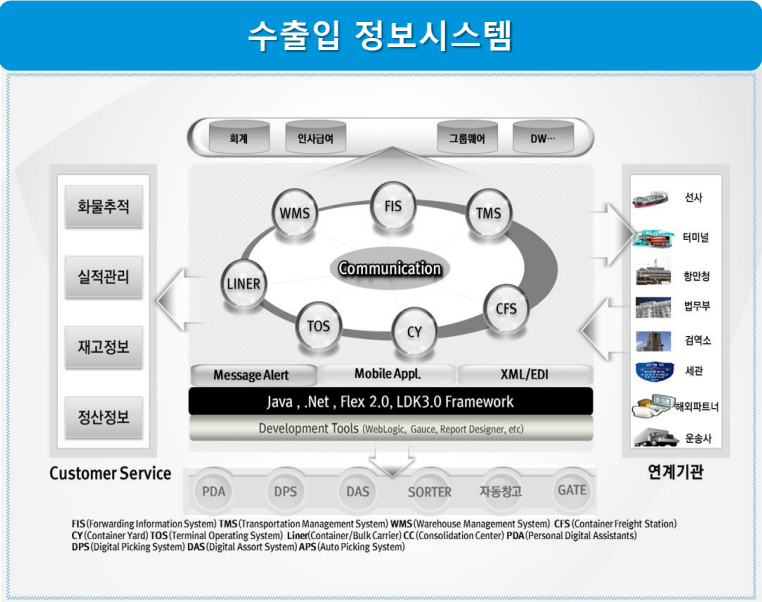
수출입 정보시스템

회계 인사급여 그룹웨어 DW…

화물추적
실적관리
재고정보
정산정보

Customer Service

WMS FIS TMS
LINER Communication CFS
TOS CY

Message Alert Mobile Appl. XML/EDI
Java , .Net , Flex 2.0, LDK3.0 Framework
Development Tools (WebLogic, Gauce, Report Designer, etc)

선사
터미널
항만청
법무부
검역소
세관
해외파트너
운송사

연계기관

PDA DPS DAS SORTER 자동창고 GATE

FIS (Forwarding Information System) TMS (Transportation Management System) WMS (Warehouse Management System) CFS (Container Freight Station)
CY (Container Yard) TOS (Terminal Operating System) Liner (Container/Bulk Carrier) CC (Consolidation Center) PDA (Personal Digital Assistants)
DPS (Digital Picking System) DAS (Digital Assort System) APS (Auto Picking System)